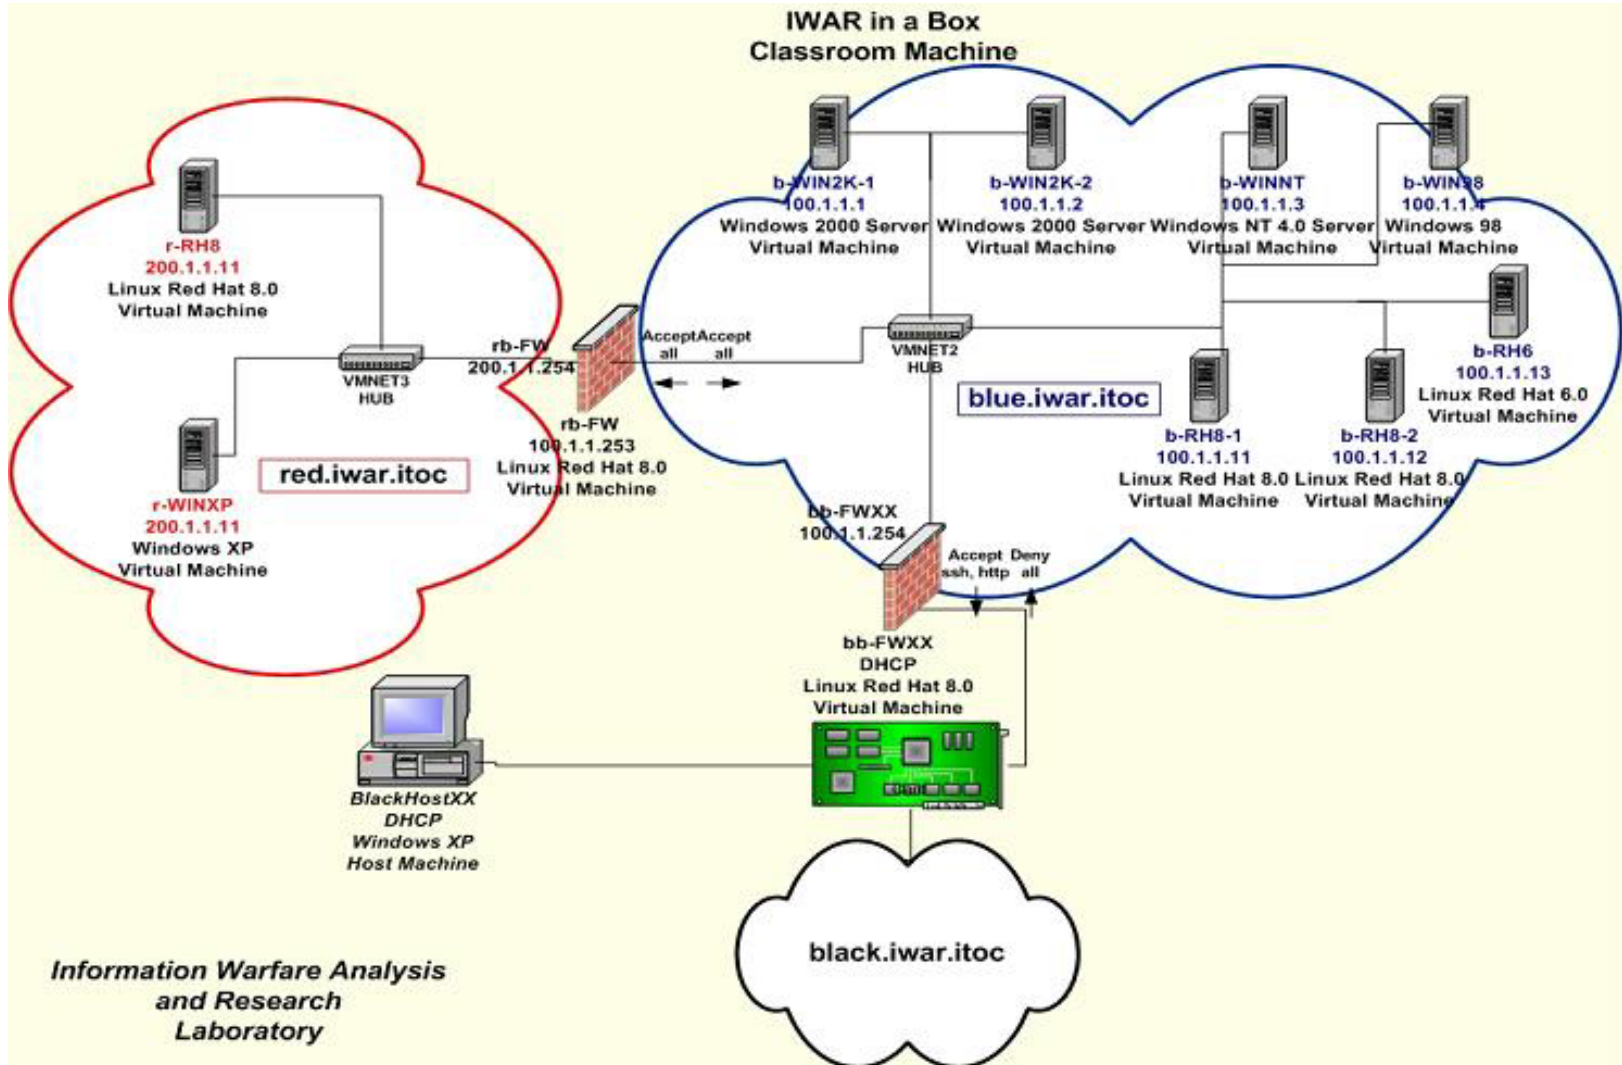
IWAR in a Box
Classroom Machine

r-RH8
200.1.1.11
Linux Red Hat 8.0
Virtual Machine

VMNET3
HUB

r-WINXP
200.1.1.11
Windows XP
Virtual Machine

red.iwar.itoc

rb-FW
200.1.1.254

Accept all
Accept all

rb-FW
100.1.1.253
Linux Red Hat 8.0
Virtual Machine

b-WIN2K-1
100.1.1.1
Windows 2000 Server
Virtual Machine

b-WIN2K-2
100.1.1.2
Windows 2000 Server
Virtual Machine

b-WINNT
100.1.1.3
Windows NT 4.0 Server
Virtual Machine

b-WIN98
100.1.1.4
Windows 98
Virtual Machine

VMNET2
HUB

blue.iwar.itoc

b-RH6
100.1.1.13
Linux Red Hat 6.0
Virtual Machine

b-RH8-1
100.1.1.11
Linux Red Hat 8.0
Virtual Machine

b-RH8-2
100.1.1.12
Linux Red Hat 8.0
Virtual Machine

bb-FWXX
100.1.1.254

Accept ssh, http
Deny all

bb-FWXX
DHCP
Linux Red Hat 8.0
Virtual Machine

BlackHostXX
DHCP
Windows XP
Host Machine

black.iwar.itoc

Information Warfare Analysis
and Research
Laboratory